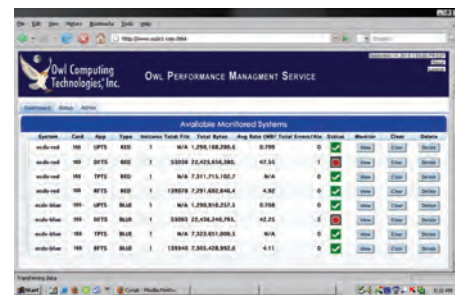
File Edit View History Bookmarks Tools Help

http://www.owlcti.com/html

Owl Computing Technologies, Inc.

Owl Performance Managment Service

Dashboard Setup Admin

Available Monitored Systems

| System | Card | App | Type | Instances | Total File | Total Bytes | Avg Rate (MB)/ | Total Errors/Alerts | Status | Monitor | Clear | Delete |
|---|---|---|---|---|---|---|---|---|---|---|---|---|
| ocds-red | 100 | DFTS | RED | 1 | N/A | 1,290,168,290,6 | 0.709 | 0 | | View | Clear | Delete |
| ocds-red | 100 | DFTS | RED | 1 | 53058 | 22,423,656,380, | 47.55 | 1 | | View | Clear | Delete |
| ocds-red | 100 | TPTS | RED | 1 | N/A | 7,311,715,102,7 | N/A | 0 | | View | Clear | Delete |
| ocds-red | 100 | BFTS | RED | 1 | 129578 | 7,291,692,646,4 | 4.92 | 0 | | View | Clear | Delete |
| ocds-blue | 100 | UPTS | BLUE | 1 | N/A | 1,290,168,257,5 | 0.708 | 0 | | View | Clear | Delete |
| ocds-blue | 100 | DFTS | BLUE | 1 | 53093 | 22,436,240,793, | 42.25 | 2 | | View | Clear | Delete |
| ocds-blue | 100 | TPTS | BLUE | 1 | N/A | 7,323,651,008,5 | N/A | 0 | | View | Clear | Delete |
| ocds-blue | 100 | BFTS | BLUE | 1 | 135945 | 7,303,428,892,0 | 4.11 | 0 | | View | Clear | Delete |

Transferring data

Start